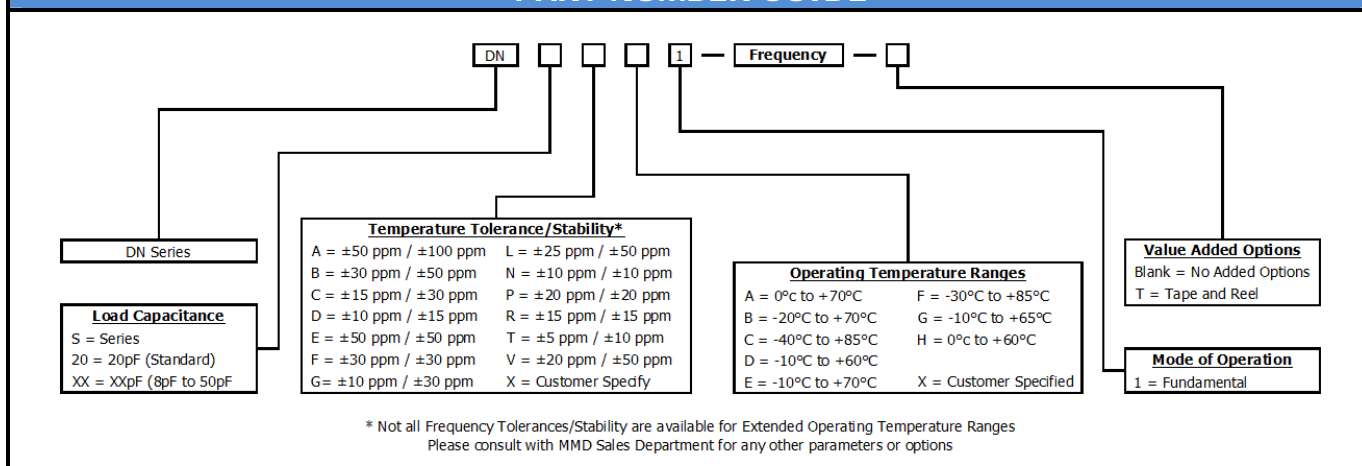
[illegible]

DN 1 — Frequency —

DN Series

Load Capacitance
S = Series
20 = 20pF (Standard)
XX = XXpF (8pF to 50pF

Temperature Tolerance/Stability*
A = ±50 ppm / ±100 ppm
B = ±30 ppm / ±50 ppm
C = ±15 ppm / ±30 ppm
D = ±10 ppm / ±15 ppm
E = ±50 ppm / ±50 ppm
F = ±30 ppm / ±30 ppm
G= ±10 ppm / ±30 ppm
L = ±25 ppm / ±50 ppm
N = ±10 ppm / ±10 ppm
P = ±20 ppm / ±20 ppm
R = ±15 ppm / ±15 ppm
T = ±5 ppm / ±10 ppm
V = ±20 ppm / ±50 ppm
X = Customer Specify

Operating Temperature Ranges
A = 0°c to +70°C
B = -20°C to +70°C
C = -40°C to +85°C
D = -10°C to +60°C
E = -10°C to +70°C
F = -30°C to +85°C
G = -10°C to +65°C
H = 0°c to +60°C
X = Customer Specified

Value Added Options
Blank = No Added Options
T = Tape and Reel

Mode of Operation
1 = Fundamental

* Not all Frequency Tolerances/Stability are available for Extended Operating Temperature Ranges
Please consult with MMD Sales Department for any other parameters or options